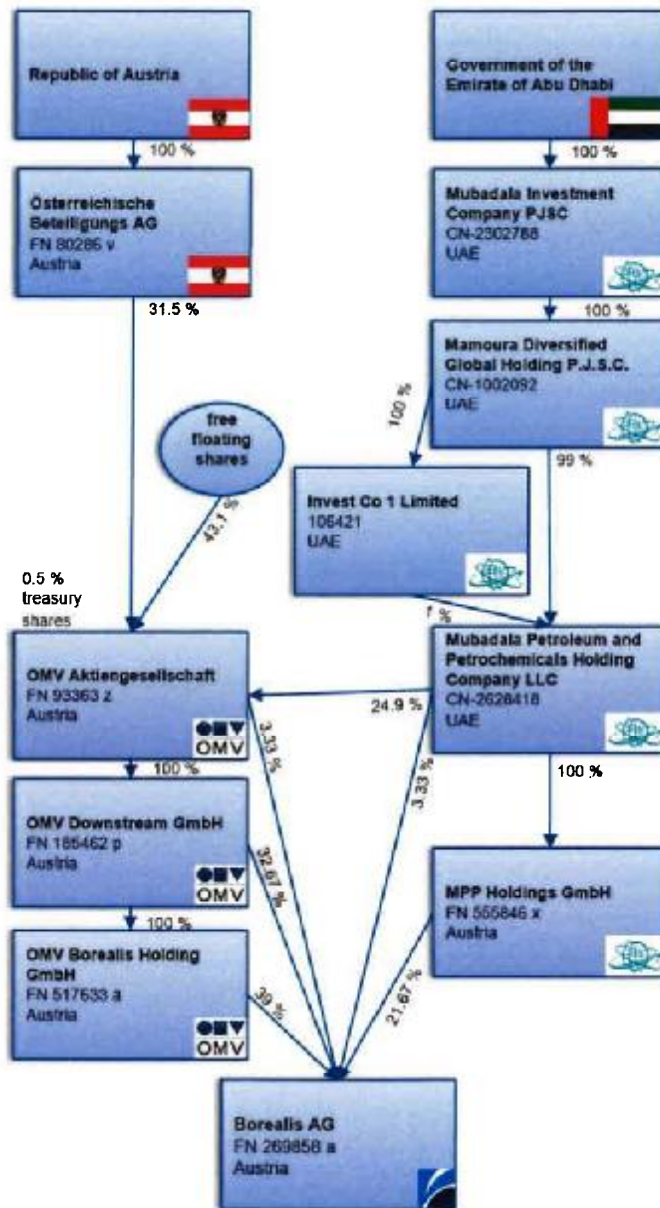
Republic of Austria

100 %

Österreichische Beteiligungs AG
FN 80286 v
Austria

31.5 %

Government of the Emirate of Abu Dhabi

100 %

Mubadala Investment Company PJSC
CN-2302788
UAE

100 %

Mamoura Diversified Global Holding P.J.S.C.
CN-1002092
UAE

100 %

99 %

free floating shares

43.1 %

Invest Co 1 Limited
106421
UAE

1 %

0.5 %
treasury
shares

OMV Aktiengesellschaft
FN 93363 z
Austria

OMV

Mubadala Petroleum and Petrochemicals Holding Company LLC
CN-2628418
UAE

24.9 %

3.33 %

3.33 %

100 %

100 %

OMV Downstream GmbH
FN 185462 p
Austria

OMV

32.67 %

MPP Holdings GmbH
FN 555846 x
Austria

100 %

OMV Borealis Holding GmbH
FN 517633 a
Austria

OMV

39 %

21.67 %

Borealis AG
FN 269858 a
Austria